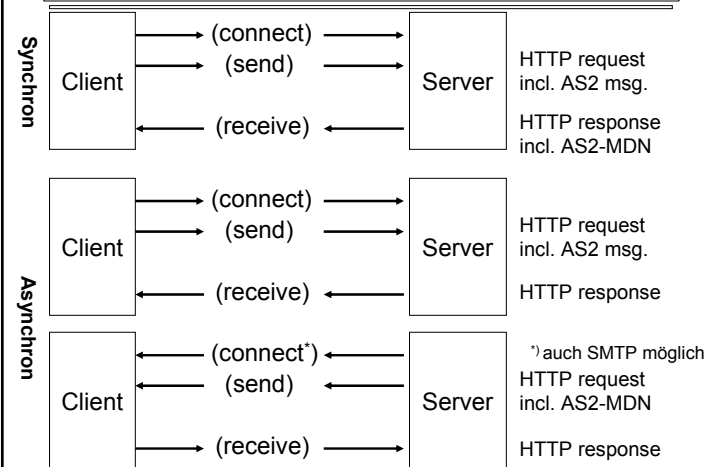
Synchron

Client

(connect)

(send)

(receive)

Server

HTTP request incl. AS2 msg.

HTTP response incl. AS2-MDN

Asynchron

Client

(connect)

(send)

(receive)

Server

HTTP request incl. AS2 msg.

HTTP response

Client

(connect*)

(send)

(receive)

Server

*) auch SMTP möglich

HTTP request incl. AS2-MDN

HTTP response